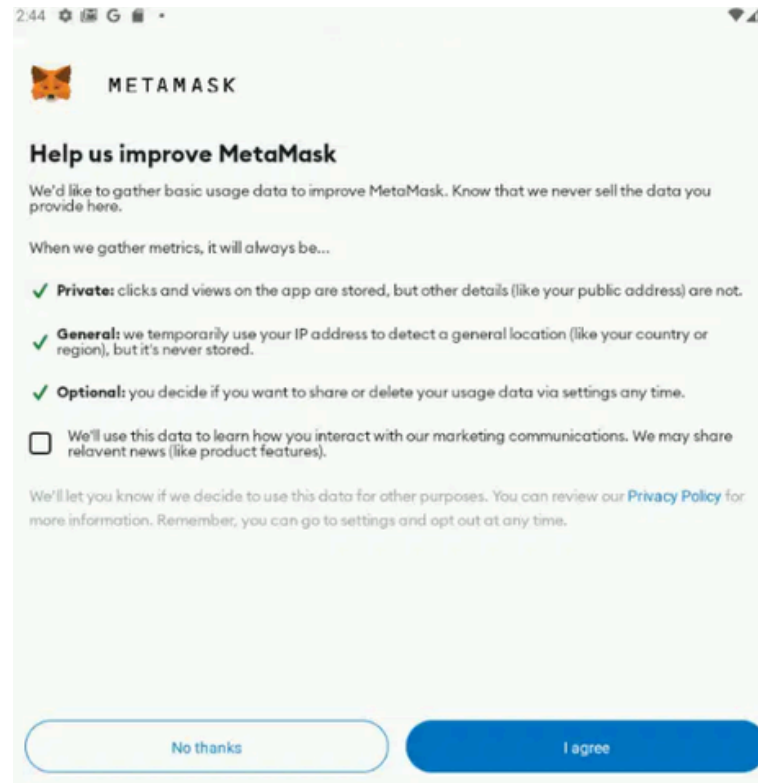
2:44 G

METAMASK

Help us improve MetaMask

We'd like to gather basic usage data to improve MetaMask. Know that we never sell the data you provide here.

When we gather metrics, it will always be...

✓ **Private:** clicks and views on the app are stored, but other details (like your public address) are not.

✓ **General:** we temporarily use your IP address to detect a general location (like your country or region), but it's never stored.

✓ **Optional:** you decide if you want to share or delete your usage data via settings any time.

We'll use this data to learn how you interact with our marketing communications. We may share relavent news (like product features).

We'll let you know if we decide to use this data for other purposes. You can review our Privacy Policy for more information. Remember, you can go to settings and opt out at any time.

No thanks

I agree